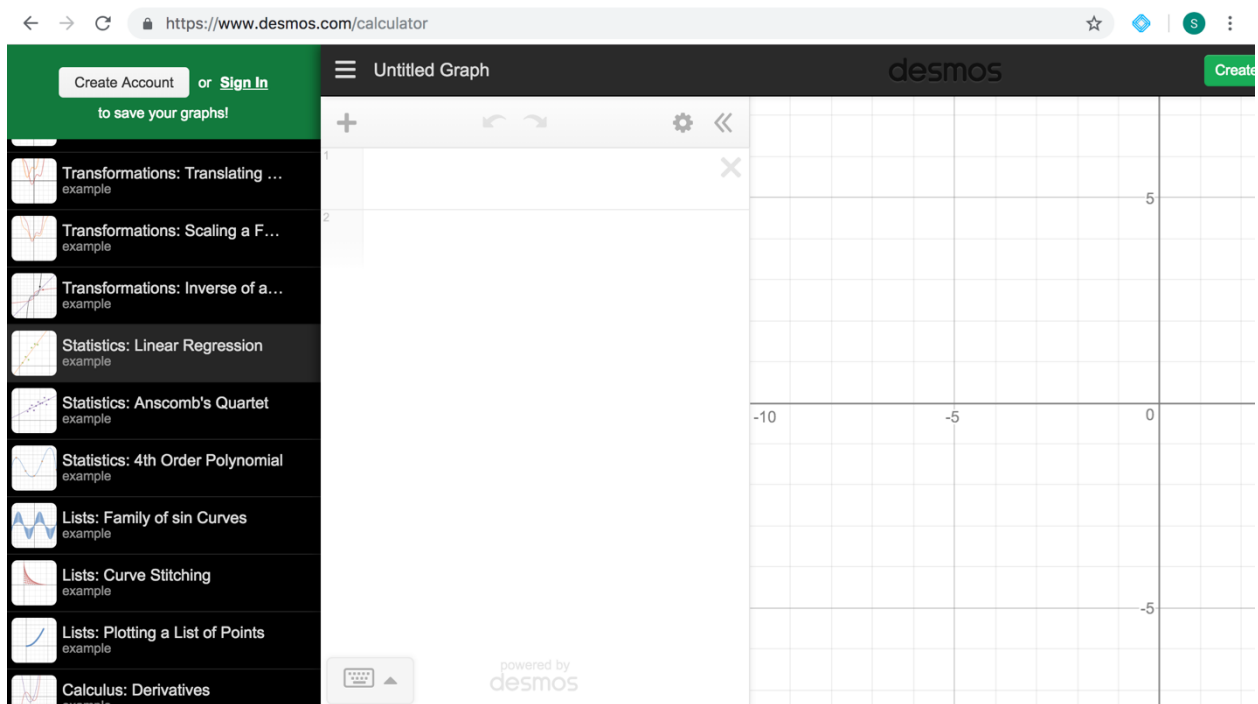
https://www.desmos.com/calculator

S

Create Account or Sign In
to save your graphs!

Transformations: Translating …
example

Transformations: Scaling a F…
example

Transformations: Inverse of a…
example

Statistics: Linear Regression
example

Statistics: Anscomb's Quartet
example

Statistics: 4th Order Polynomial
example

Lists: Family of sin Curves
example

Lists: Curve Stitching
example

Lists: Plotting a List of Points
example

Calculus: Derivatives

Untitled Graph

desmos

Create

1

2

powered by
desmos

5

-10

-5

0

-5